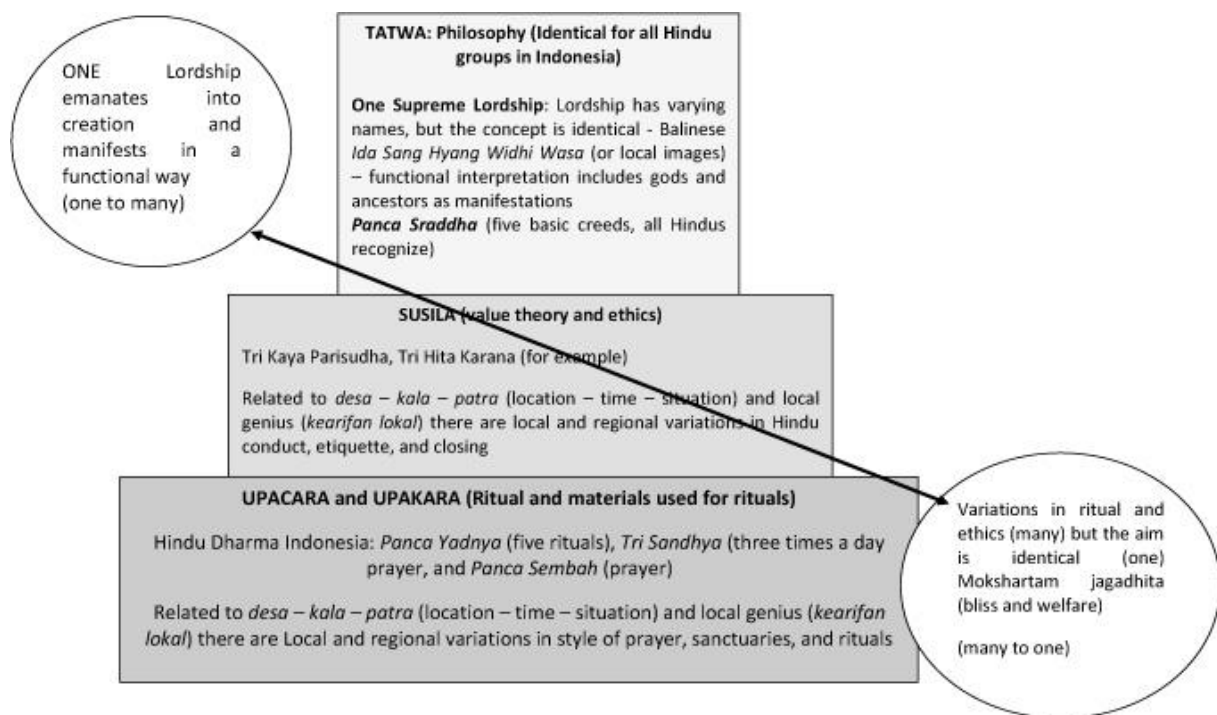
ONE Lordship emanates into creation and manifests in a functional way (one to many)

TATWA: Philosophy (Identical for all Hindu groups in Indonesia)

One Supreme Lordship: Lordship has varying names, but the concept is identical - Balinese *Ida Sang Hyang Widhi Wasa* (or local images) – functional interpretation includes gods and ancestors as manifestations
*Panca Sraddha* (five basic creeds, all Hindus recognize)

SUSILA (value theory and ethics)

Tri Kaya Parisudha, Tri Hita Karana (for example)

Related to *desa – kala – patra* (location – time – situation) and local genius (*kearifan lokal*) there are local and regional variations in Hindu conduct, etiquette, and closing

UPACARA and UPAKARA (Ritual and materials used for rituals)

Hindu Dharma Indonesia: *Panca Yadnya* (five rituals), *Tri Sandhya* (three times a day prayer, and *Panca Sembah* (prayer)

Related to *desa – kala – patra* (location – time – situation) and local genius (*kearifan lokal*) there are Local and regional variations in style of prayer, sanctuaries, and rituals

Variations in ritual and ethics (many) but the aim is identical (one) Mokshartam jagadhita (bliss and welfare)

(many to one)